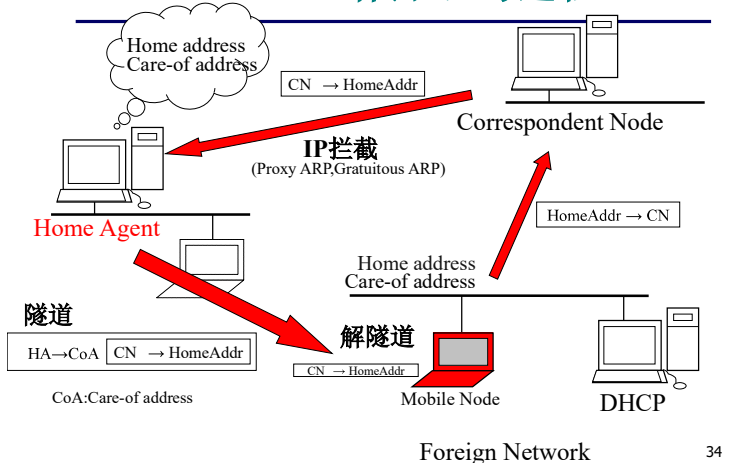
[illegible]

Home address
Care-of address

CN $\rightarrow$ HomeAddr

Correspondent Node

IP拦截
(Proxy ARP,Gratuitous ARP)

Home Agent

HomeAddr $\rightarrow$ CN

Home address
Care-of address

隧道

HA$\rightarrow$CoA | CN $\rightarrow$ HomeAddr

解隧道

CN $\rightarrow$ HomeAddr

CoA:Care-of address

Mobile Node

DHCP

Foreign Network

34